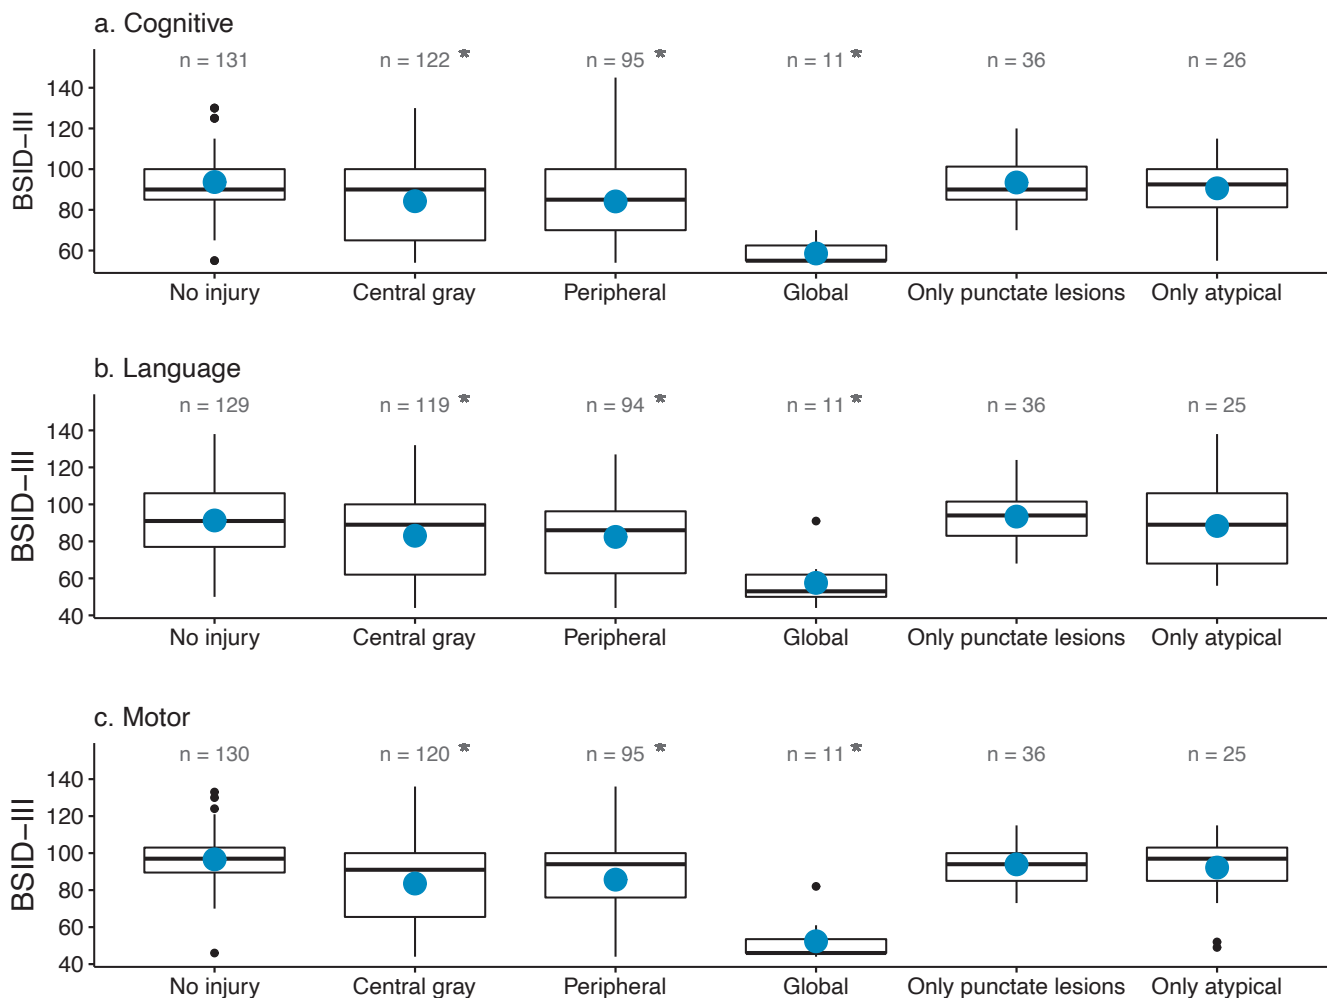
a. Cognitive

n = 131   n = 122 *   n = 95 *   n = 11 *   n = 36   n = 26

BSID–III

140
120
100
80
60

No injury   Central gray   Peripheral   Global   Only punctate lesions   Only atypical

b. Language

n = 129   n = 119 *   n = 94 *   n = 11 *   n = 36   n = 25

BSID–III

140
120
100
80
60
40

No injury   Central gray   Peripheral   Global   Only punctate lesions   Only atypical

c. Motor

n = 130   n = 120 *   n = 95 *   n = 11 *   n = 36   n = 25

BSID–III

140
120
100
80
60
40

No injury   Central gray   Peripheral   Global   Only punctate lesions   Only atypical